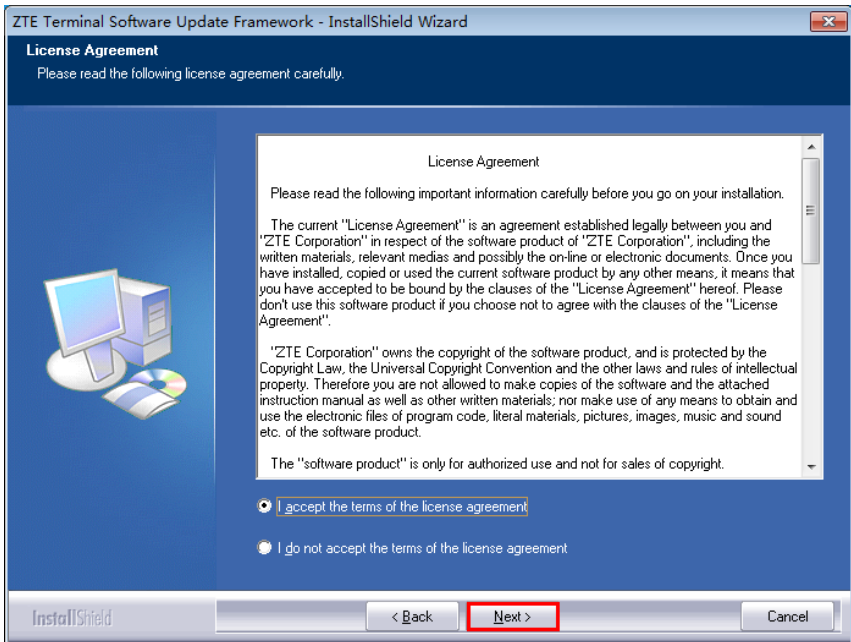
ZTE Terminal Software Update Framework - InstallShield Wizard

License Agreement
Please read the following license agreement carefully.

License Agreement

Please read the following important information carefully before you go on your installation.

The current "License Agreement" is an agreement established legally between you and "ZTE Corporation" in respect of the software product of "ZTE Corporation", including the written materials, relevant medias and possibly the on-line or electronic documents. Once you have installed, copied or used the current software product by any other means, it means that you have accepted to be bound by the clauses of the "License Agreement" hereof. Please don't use this software product if you choose not to agree with the clauses of the "License Agreement".

"ZTE Corporation" owns the copyright of the software product, and is protected by the Copyright Law, the Universal Copyright Convention and the other laws and rules of intellectual property. Therefore you are not allowed to make copies of the software and the attached instruction manual as well as other written materials; nor make use of any means to obtain and use the electronic files of program code, literal materials, pictures, images, music and sound etc. of the software product.

The "software product" is only for authorized use and not for sales of copyright.

I accept the terms of the license agreement

I do not accept the terms of the license agreement

InstallShield

< Back

Next >

Cancel